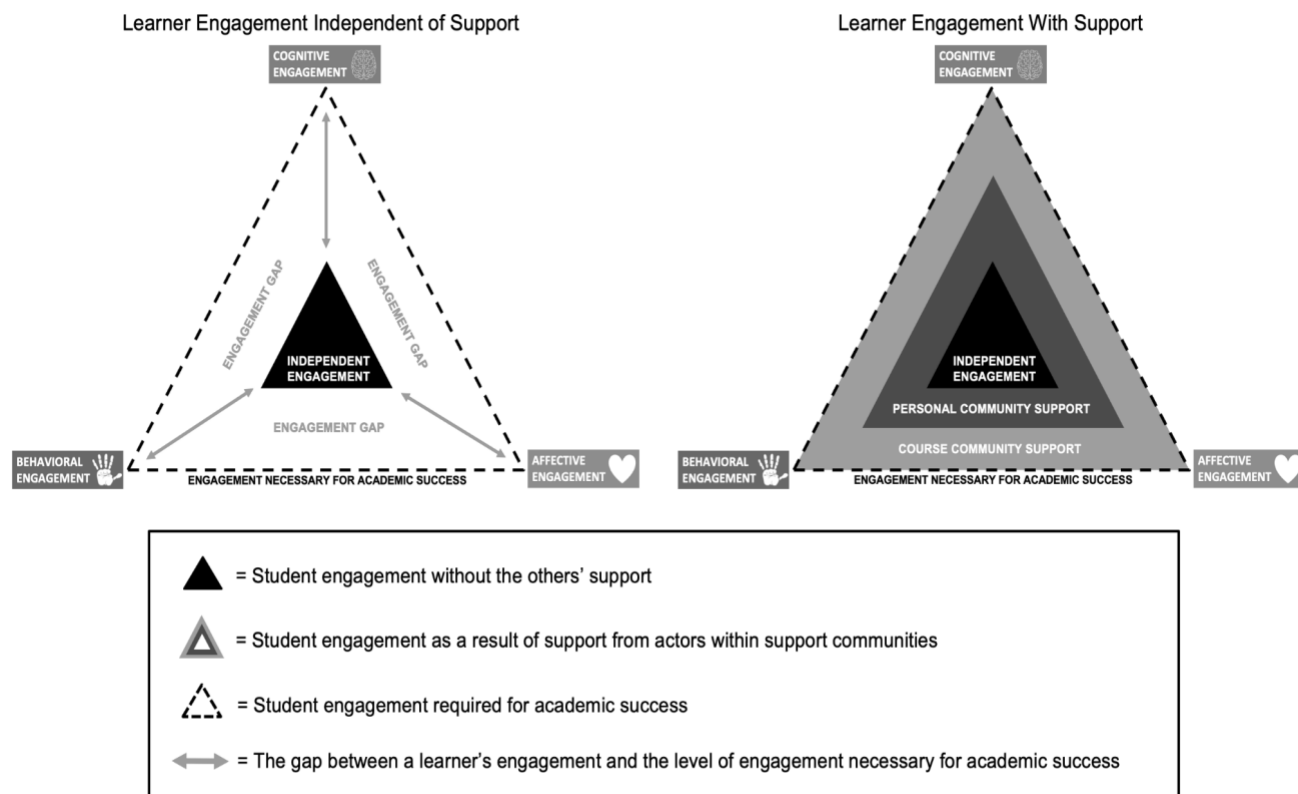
Learner Engagement Independent of Support

COGNITIVE ENGAGEMENT

ENGAGEMENT GAP

ENGAGEMENT GAP

INDEPENDENT ENGAGEMENT

ENGAGEMENT GAP

BEHAVIORAL ENGAGEMENT

AFFECTIVE ENGAGEMENT

ENGAGEMENT NECESSARY FOR ACADEMIC SUCCESS

Learner Engagement With Support

COGNITIVE ENGAGEMENT

INDEPENDENT ENGAGEMENT

PERSONAL COMMUNITY SUPPORT

COURSE COMMUNITY SUPPORT

BEHAVIORAL ENGAGEMENT

AFFECTIVE ENGAGEMENT

ENGAGEMENT NECESSARY FOR ACADEMIC SUCCESS

= Student engagement without the others' support

= Student engagement as a result of support from actors within support communities

= Student engagement required for academic success

= The gap between a learner's engagement and the level of engagement necessary for academic success